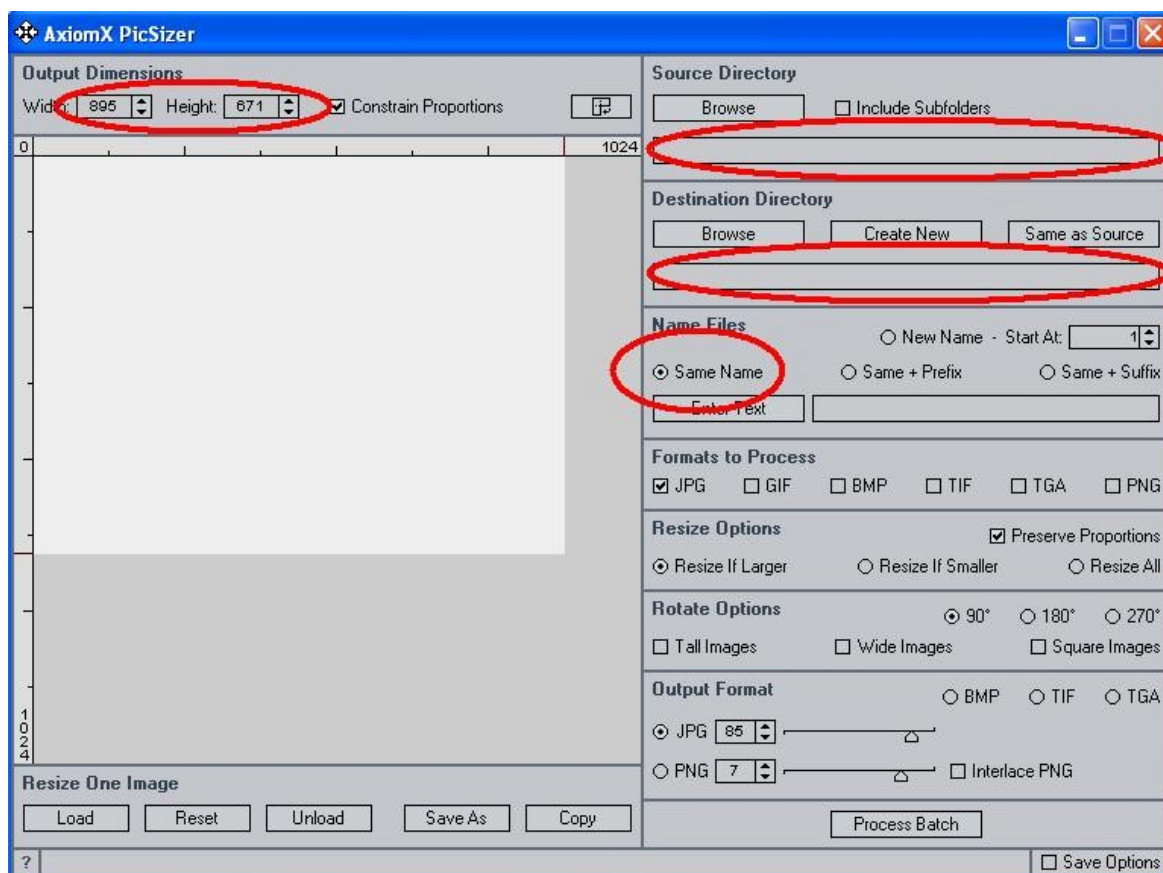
AxiomX PicSizer

Output Dimensions
Width: 895 Height: 671 Constrain Proportions

0 1024

1
0
2
4

Resize One Image
Load Reset Unload Save As Copy

Source Directory
Browse Include Subfolders

Destination Directory
Browse Create New Same as Source

Name Files
New Name - Start At: 1
Same Name Same + Prefix Same + Suffix
Enter Text

Formats to Process
JPG GIF BMP TIF TGA PNG

Resize Options
Preserve Proportions
Resize If Larger Resize If Smaller Resize All

Rotate Options
90° 180° 270°
Tall Images Wide Images Square Images

Output Format
BMP TIF TGA
JPG 85
PNG 7 Interlace PNG

Process Batch

?
Save Options